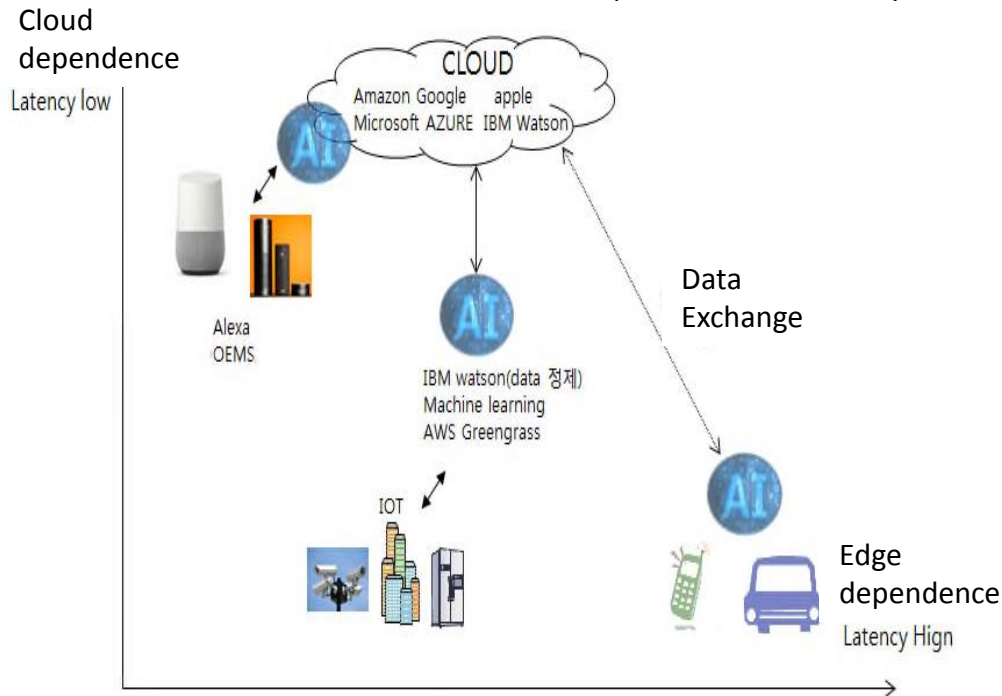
Cloud dependence

Latency low

CLOUD
Amazon Google apple
Microsoft AZURE IBM Watson

AI

AI

AI

AI

Alexa
OEMS

Data Exchange

IBM watson(data 정제)
Machine learning
AWS Greengrass

IOT

Edge dependence

Latency Hign